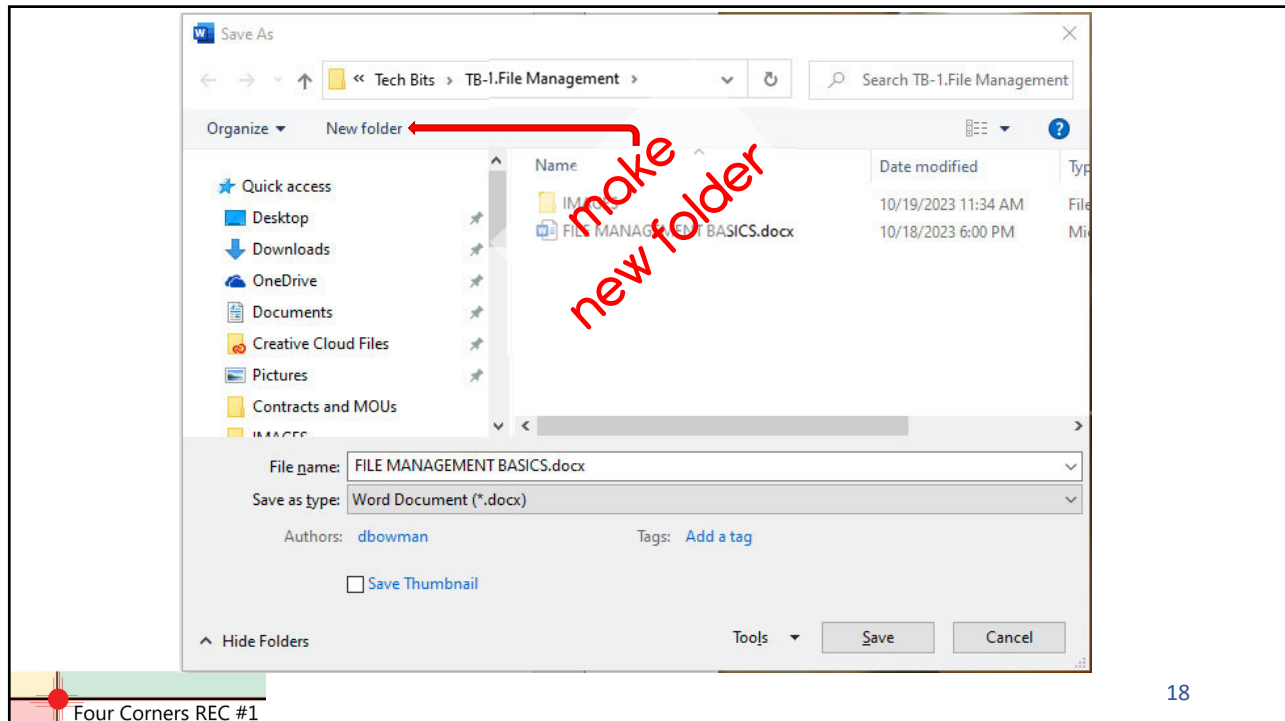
Save As

« Tech Bits › TB-1.File Management ›

Search TB-1.File Management

Organize ▾ New folder

make new folder

Quick access
Desktop
Downloads
OneDrive
Documents
Creative Cloud Files
Pictures
Contracts and MOUs
IMAGES

| Name | Date modified | Typ |
|---|---|---|
| IMAGES | 10/19/2023 11:34 AM | File |
| FILE MANAGEMENT BASICS.docx | 10/18/2023 6:00 PM | Mi |

File name: FILE MANAGEMENT BASICS.docx
Save as type: Word Document (*.docx)
Authors: dbowman
Tags: Add a tag
Save Thumbnail

Hide Folders
Tools ▾
Save
Cancel

18

Four Corners REC #1